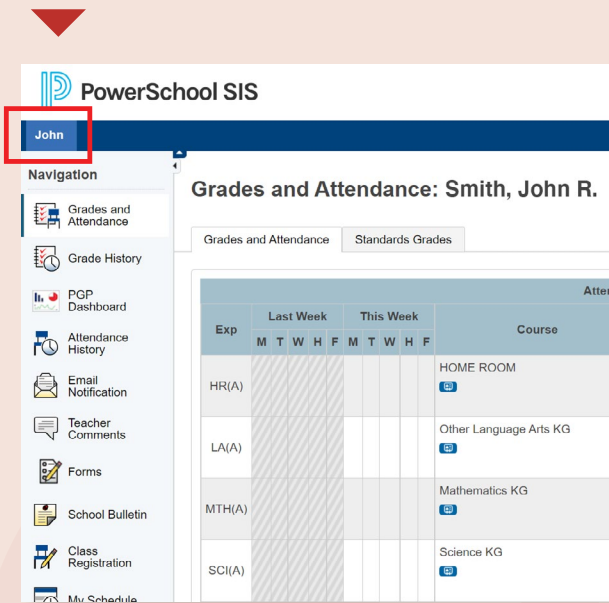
PowerSchool SIS

John

Navigation

Grades and Attendance

Grade History

PGP Dashboard

Attendance History

Email Notification

Teacher Comments

Forms

School Bulletin

Class Registration

My Schedule

Grades and Attendance: Smith, John R.

Grades and Attendance | Standards Grades

Atte

| Exp | Last Week M | T | W | H | F | This Week M | T | W | H | F | Course |
|---|---|---|---|---|---|---|---|---|---|---|---|
| HR(A) | | | | | | | | | | | HOME ROOM |
| LA(A) | | | | | | | | | | | Other Language Arts KG |
| MTH(A) | | | | | | | | | | | Mathematics KG |
| SCI(A) | | | | | | | | | | | Science KG |